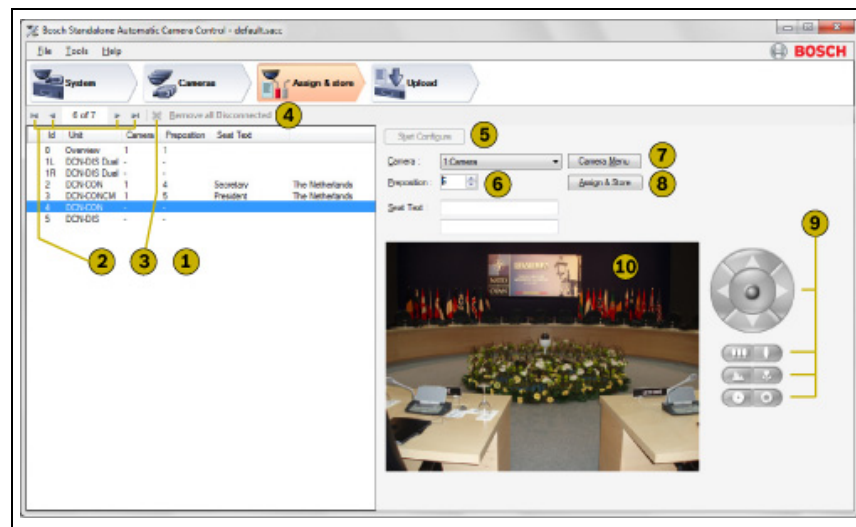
Bosch Standalone Automatic Camera Control - default.sacc

File Tools Help

BOSCH

System

Cameras

Assign & store

Upload

6 of 7

Remove all Disconnected

4

| Id | Unit | Camera | Preposition | Seat Text | |
|---|---|---|---|---|---|
| 0 | Overview | 1 | 1 | | |
| 1L | DCN-DIS Dual | - | - | | |
| 1R | DCN-DIS Dual | - | - | | |
| 2 | DCN-CON | 1 | 4 | Secretary | The Netherlands |
| 3 | DCN-CONCM | 1 | 5 | President | The Netherlands |
| 4 | DCN-CON | - | - | | |
| 5 | DCN-DIS | - | - | | |

2 3 1

Start Configure

5

Camera : 1.Camera

Camera Menu

7

Preposition: 6

6

Assign & Store

8

Seat Text:

9

10